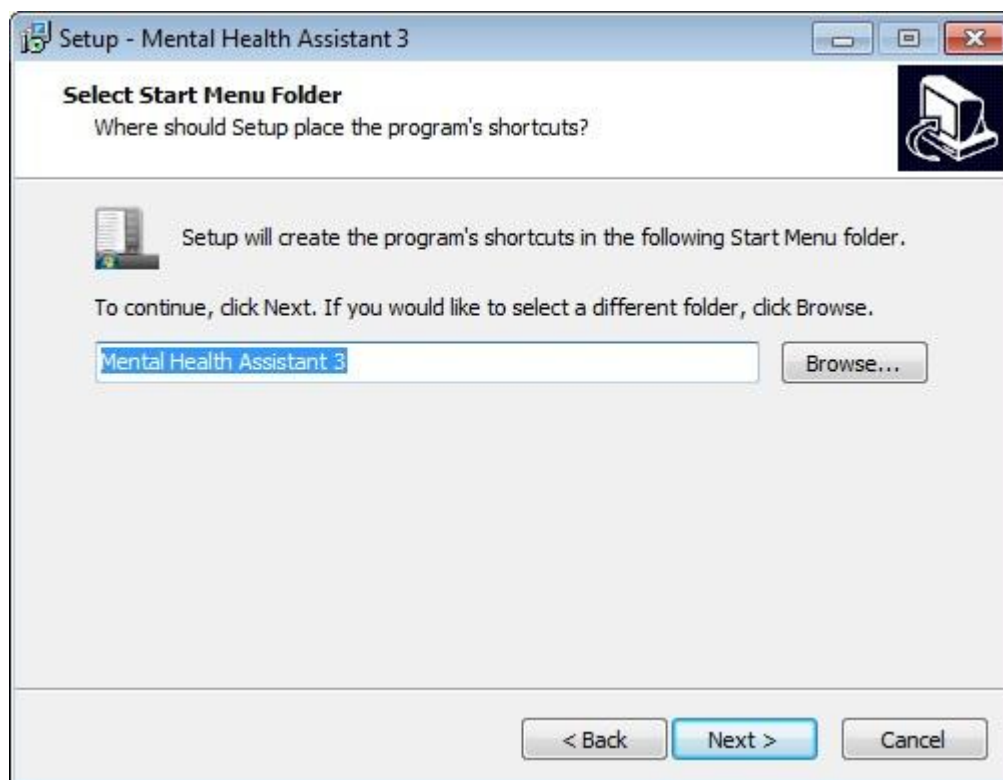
Setup - Mental Health Assistant 3

Select Start Menu Folder
Where should Setup place the program's shortcuts?

Setup will create the program's shortcuts in the following Start Menu folder.

To continue, click Next. If you would like to select a different folder, click Browse.

Mental Health Assistant 3

Browse...

< Back

Next >

Cancel